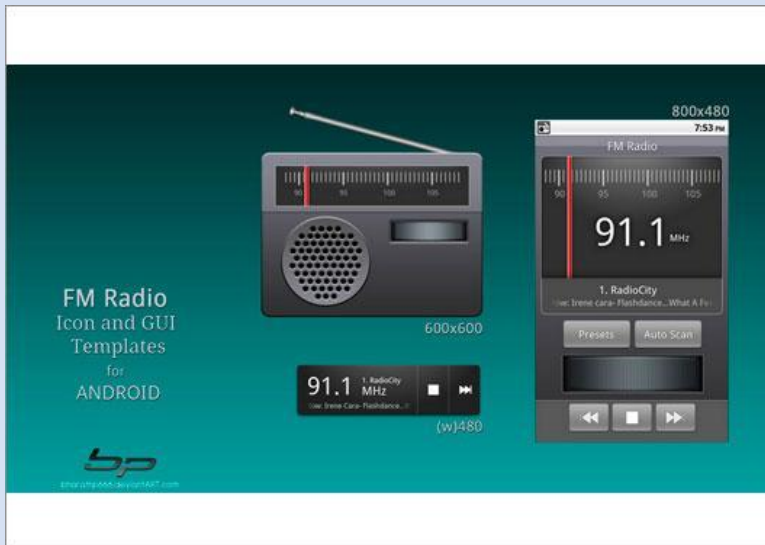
FM Radio
Icon and GUI Templates
for
ANDROID

bp
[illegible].deviantART.com

90 95 100 105

600x600

91.1 MHz
1. RadioCity
Now: Irene Cara- Flashdance...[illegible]

(w)480

800x480
7:53 PM
FM Radio
90 95 100 105
91.1 MHz
1. RadioCity
Now: Irene cara- Flashdance...What A Fe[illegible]
Presets
Auto Scan